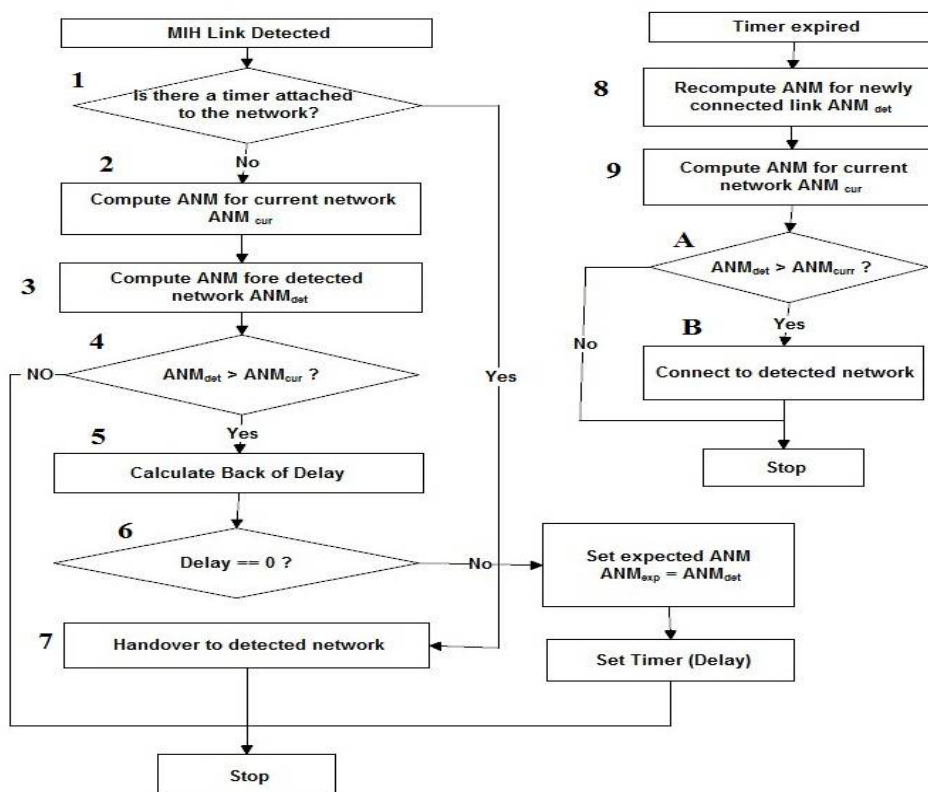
MIH Link Detected

1

Is there a timer attached to the network?

No

2

Compute ANM for current network ANM $_{cur}$

3

Compute ANM fore detected network ANM$_{det}$

4

NO

ANM$_{det}$ > ANM$_{cur}$ ?

Yes

5

Calculate Back of Delay

6

Delay == 0 ?

No

Set expected ANM ANM$_{exp}$ = ANM$_{det}$

7

Handover to detected network

Set Timer (Delay)

Stop

Yes

Timer expired

8

Recompute ANM for newly connected link ANM $_{det}$

9

Compute ANM for current network ANM $_{cur}$

A

ANM$_{det}$ > ANM$_{curr}$ ?

B

Yes

No

Connect to detected network

Stop